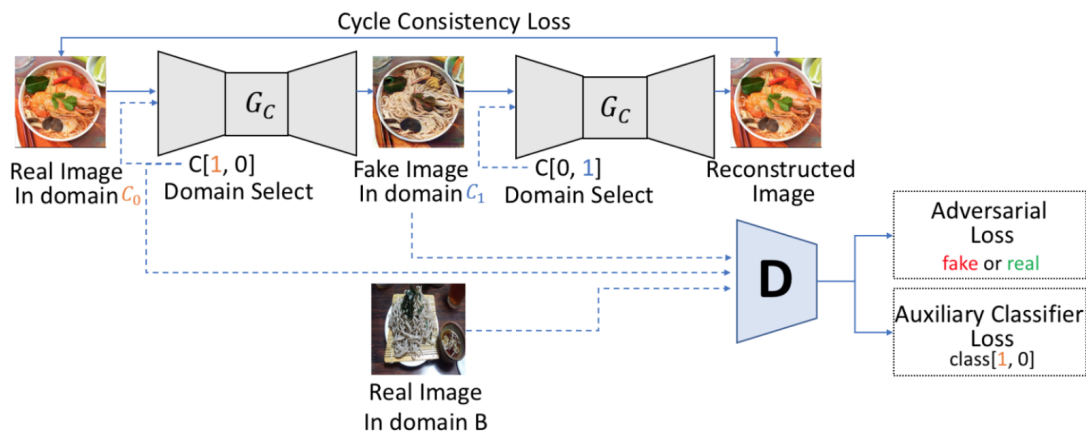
Cycle Consistency Loss

$G_C$

$G_C$

Real Image In domain $C_0$

C[1, 0] Domain Select

Fake Image In domain $C_1$

C[0, 1] Domain Select

Reconstructed Image

D

Adversarial Loss
fake or real

Auxiliary Classifier Loss
class[1, 0]

Real Image In domain B